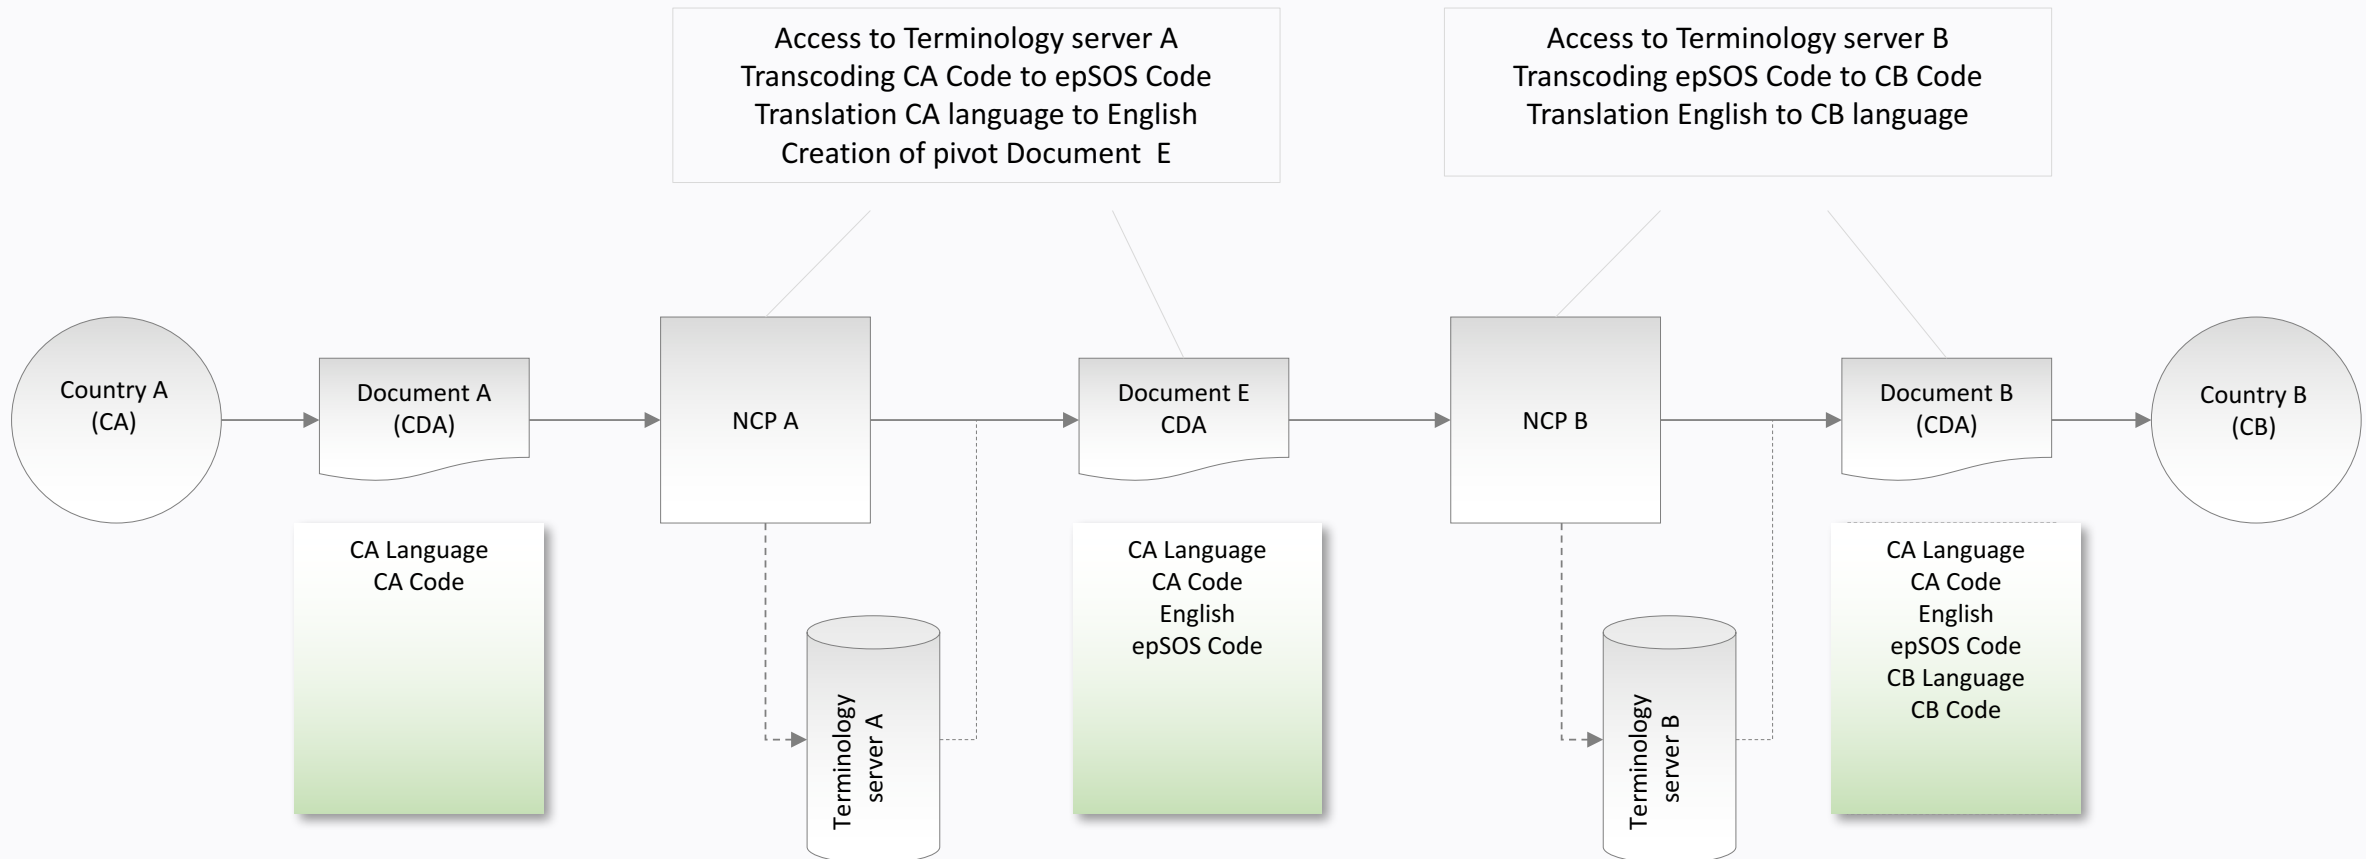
Access to Terminology server A
Transcoding CA Code to epSOS Code
Translation CA language to English
Creation of pivot Document E

Access to Terminology server B
Transcoding epSOS Code to CB Code
Translation English to CB language

Country A
(CA)

Document A
(CDA)

NCP A

Document E
CDA

NCP B

Document B
(CDA)

Country B
(CB)

CA Language
CA Code

Terminology server A

CA Language
CA Code
English
epSOS Code

Terminology server B

CA Language
CA Code
English
epSOS Code
CB Language
CB Code